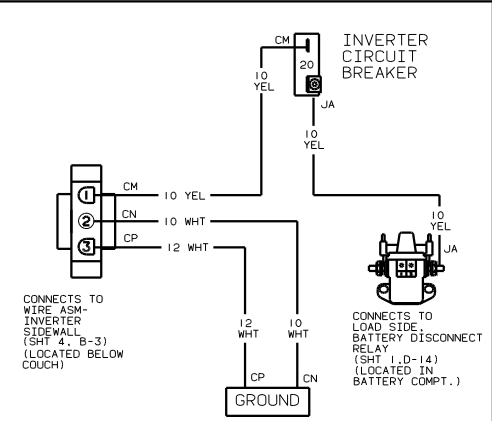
INVERTER CIRCUIT BREAKER

CM

20

JA

10 YEL

10 YEL

1

2

3

CM

CN

CP

10 YEL

10 WHT

12 WHT

10 YEL

JA

CONNECTS TO WIRE ASM-INVERTER SIDEWALL (SHT 4, B-3) (LOCATED BELOW COUCH)

12 WHT

10 WHT

CP

CN

GROUND

CONNECTS TO LOAD SIDE, BATTERY DISCONNECT RELAY (SHT 1,D-14) (LOCATED IN BATTERY COMPT.)